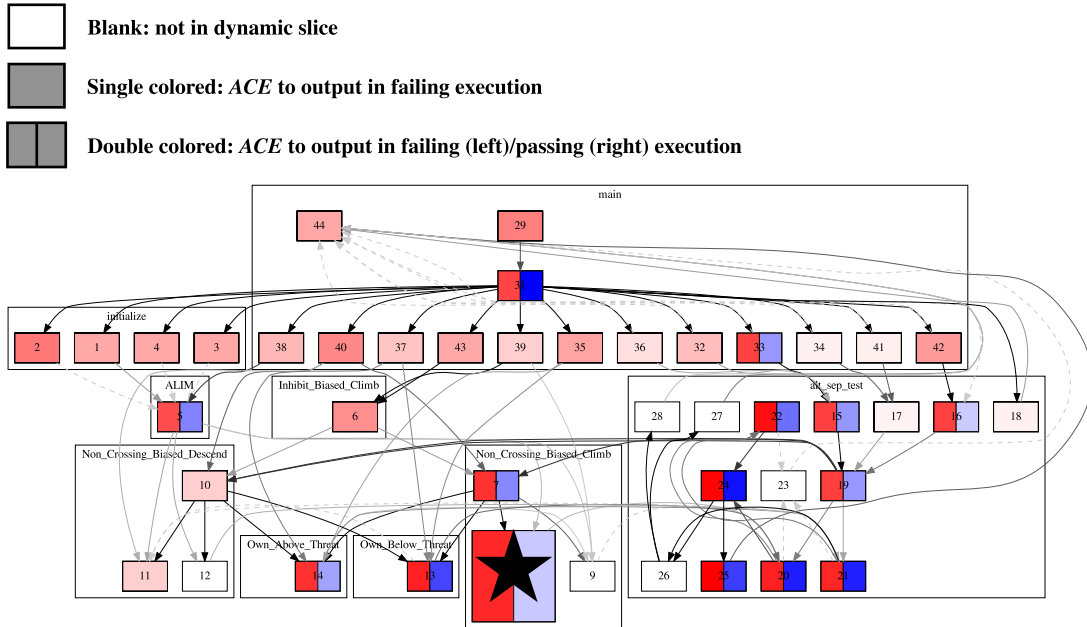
Blank: not in dynamic slice

Single colored: *ACE* to output in failing execution

Double colored: *ACE* to output in failing (left)/passing (right) execution

main

44

29

30

initialize

2

1

4

3

38

40

37

43

39

35

36

32

33

34

41

42

ALIM

5

Inhibit_Biased_Climb

6

alt_sep_test

28

27

22

15

17

16

18

Non_Crossing_Biased_Descend

10

Non_Crossing_Biased_Climb

7

24

23

19

Own_Above_Threat

Own_Below_Threat

11

12

14

13

9

26

25

20

21